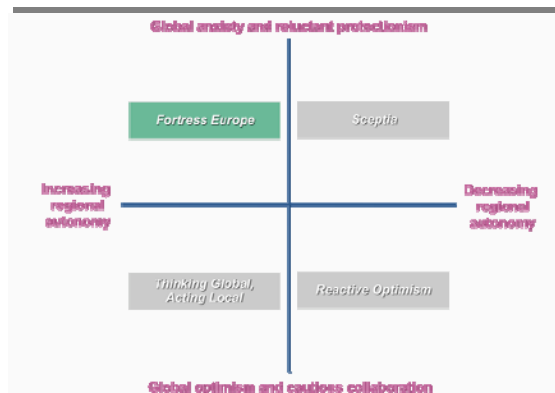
Global anxiety and reluctant protectionism

Fortress Europe

Sceptic

Increasing regional autonomy

Decreasing regional autonomy

Thinking Global, Acting Local

Reactive Optimism

Global optimism and cautious collaboration